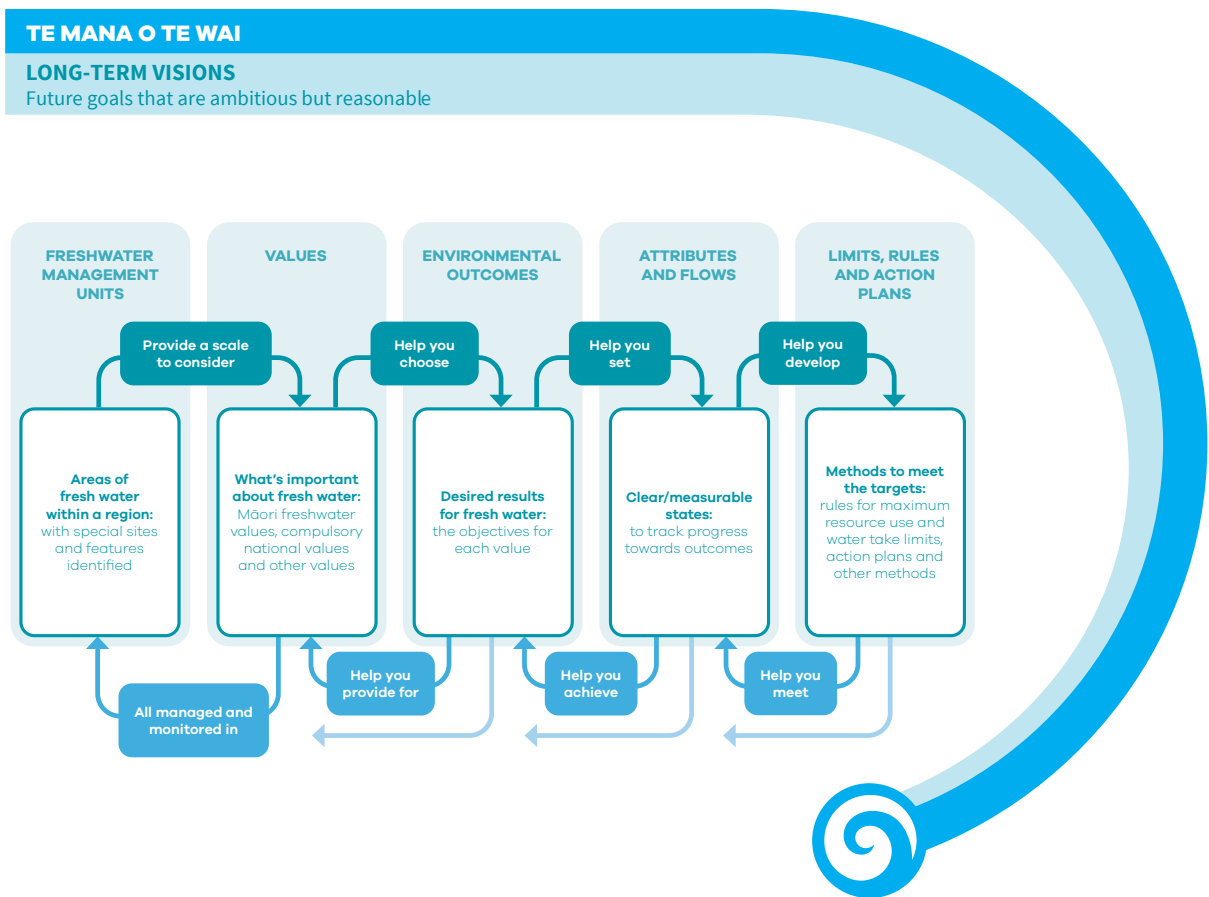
TE MANA O TE WAI

LONG-TERM VISIONS
Future goals that are ambitious but reasonable

FRESHWATER MANAGEMENT UNITS

VALUES

ENVIRONMENTAL OUTCOMES

ATTRIBUTES AND FLOWS

LIMITS, RULES AND ACTION PLANS

Provide a scale to consider

Help you choose

Help you set

Help you develop

Areas of fresh water within a region: with special sites and features identified

What's important about fresh water: Māori freshwater values, compulsory national values and other values

Desired results for fresh water: the objectives for each value

Clear/measurable states: to track progress towards outcomes

Methods to meet the targets: rules for maximum resource use and water take limits, action plans and other methods

All managed and monitored in

Help you provide for

Help you achieve

Help you meet